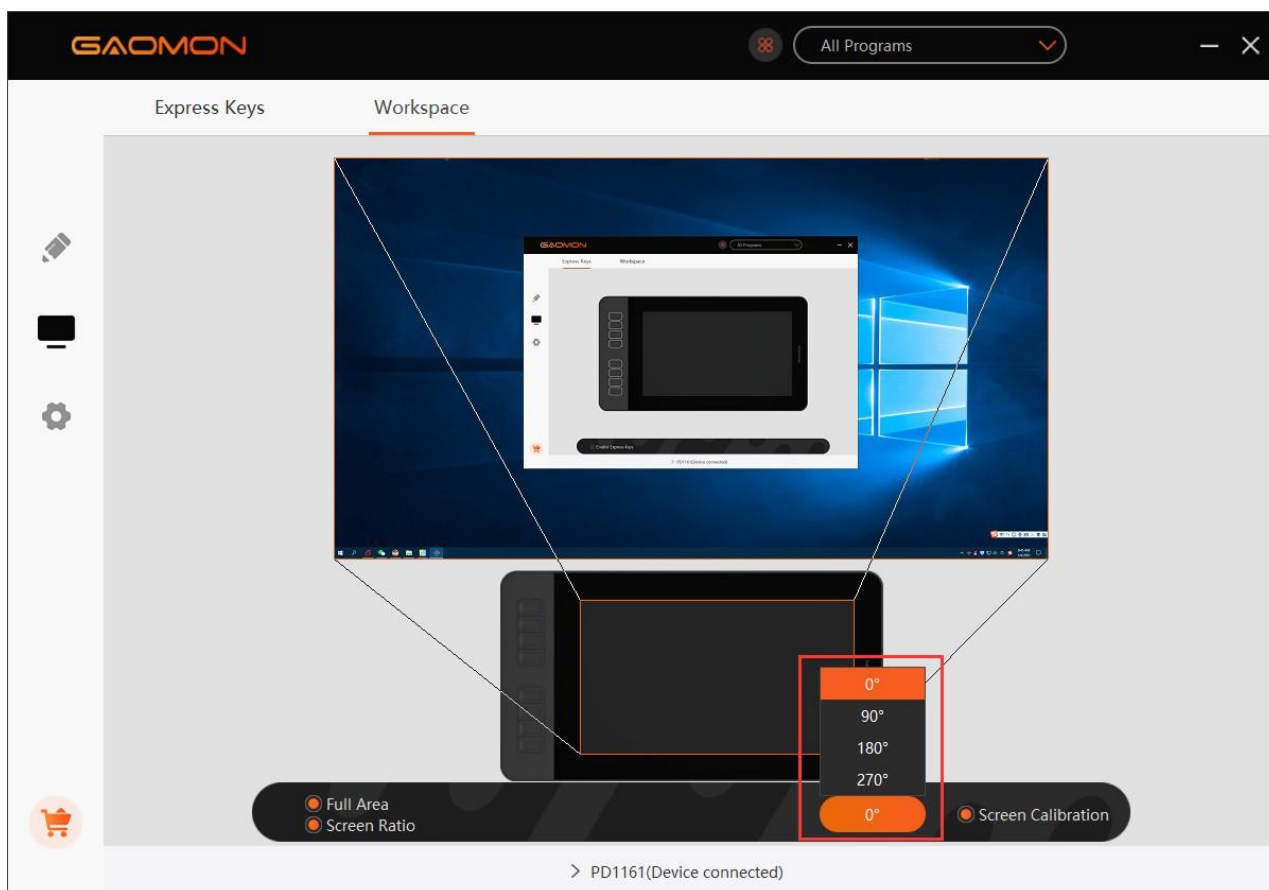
GAOMON

All Programs

Express Keys

Workspace

GAOMON

All Programs

Express Keys

Workspace

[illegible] Enable Express Keys

> PD1161(Device connected)

0°
90°
180°
270°

Full Area
Screen Ratio

0°

Screen Calibration

> PD1161(Device connected)